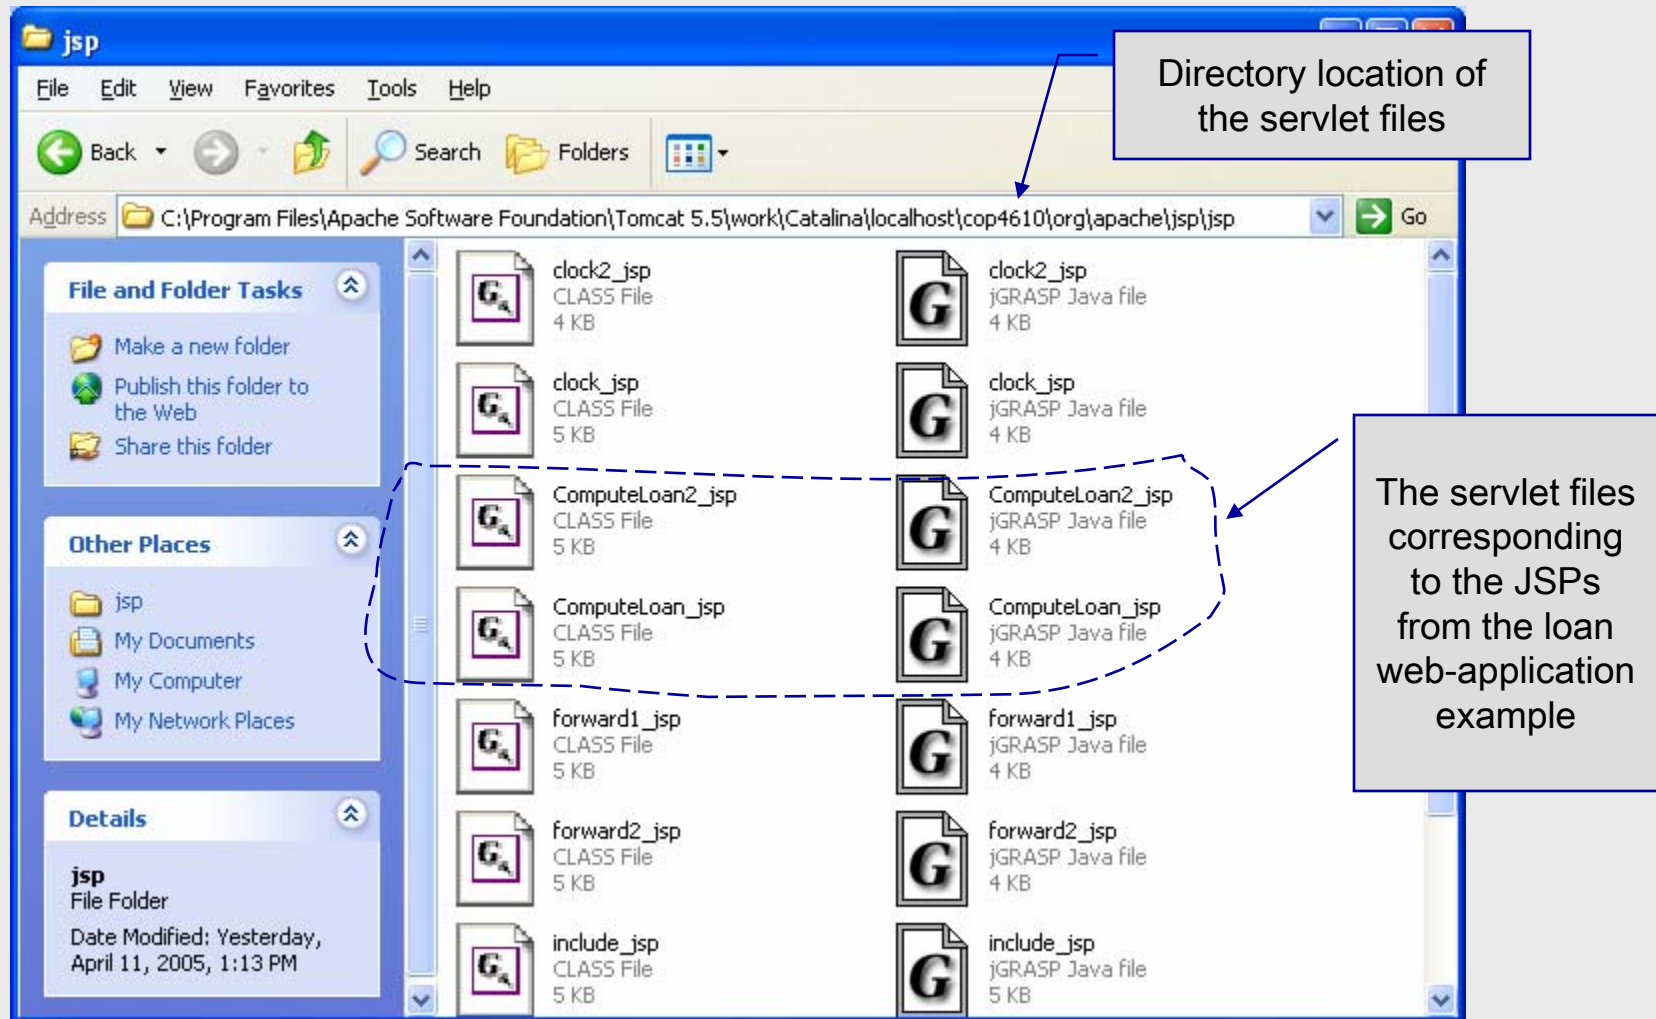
jsp

File Edit View Favorites Tools Help

Back Search Folders

Directory location of the servlet files

Address C:\Program Files\Apache Software Foundation\Tomcat 5.5\work\Catalina\localhost\cop4610\org\apache\jsp\jsp Go

File and Folder Tasks

Make a new folder
Publish this folder to the Web
Share this folder

Other Places

jsp
My Documents
My Computer
My Network Places

Details

jsp
File Folder
Date Modified: Yesterday, April 11, 2005, 1:13 PM

clock2_jsp
CLASS File
4 KB

clock2_jsp
jGRASP Java file
4 KB

clock_jsp
CLASS File
5 KB

clock_jsp
jGRASP Java file
4 KB

ComputeLoan2_jsp
CLASS File
5 KB

ComputeLoan2_jsp
jGRASP Java file
4 KB

ComputeLoan_jsp
CLASS File
5 KB

ComputeLoan_jsp
jGRASP Java file
4 KB

forward1_jsp
CLASS File
5 KB

forward1_jsp
jGRASP Java file
4 KB

forward2_jsp
CLASS File
5 KB

forward2_jsp
jGRASP Java file
4 KB

include_jsp
CLASS File
5 KB

include_jsp
jGRASP Java file
5 KB

The servlet files corresponding to the JSPs from the loan web-application example